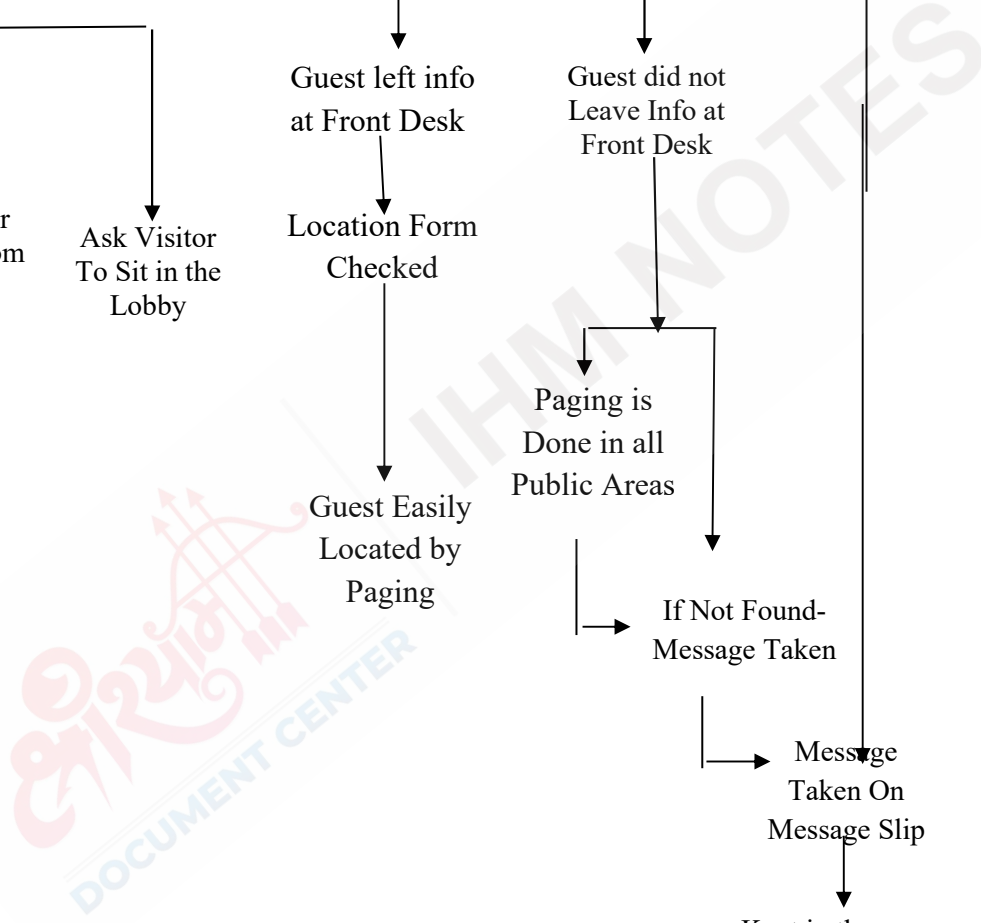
Guest left info at Front Desk

Guest did not Leave Info at Front Desk

r
om

Ask Visitor To Sit in the Lobby

Location Form Checked

Paging is Done in all Public Areas

Guest Easily Located by Paging

If Not Found-Message Taken

Message Taken On Message Slip

IHM NOTES

DOCUMENT CENTER

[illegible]